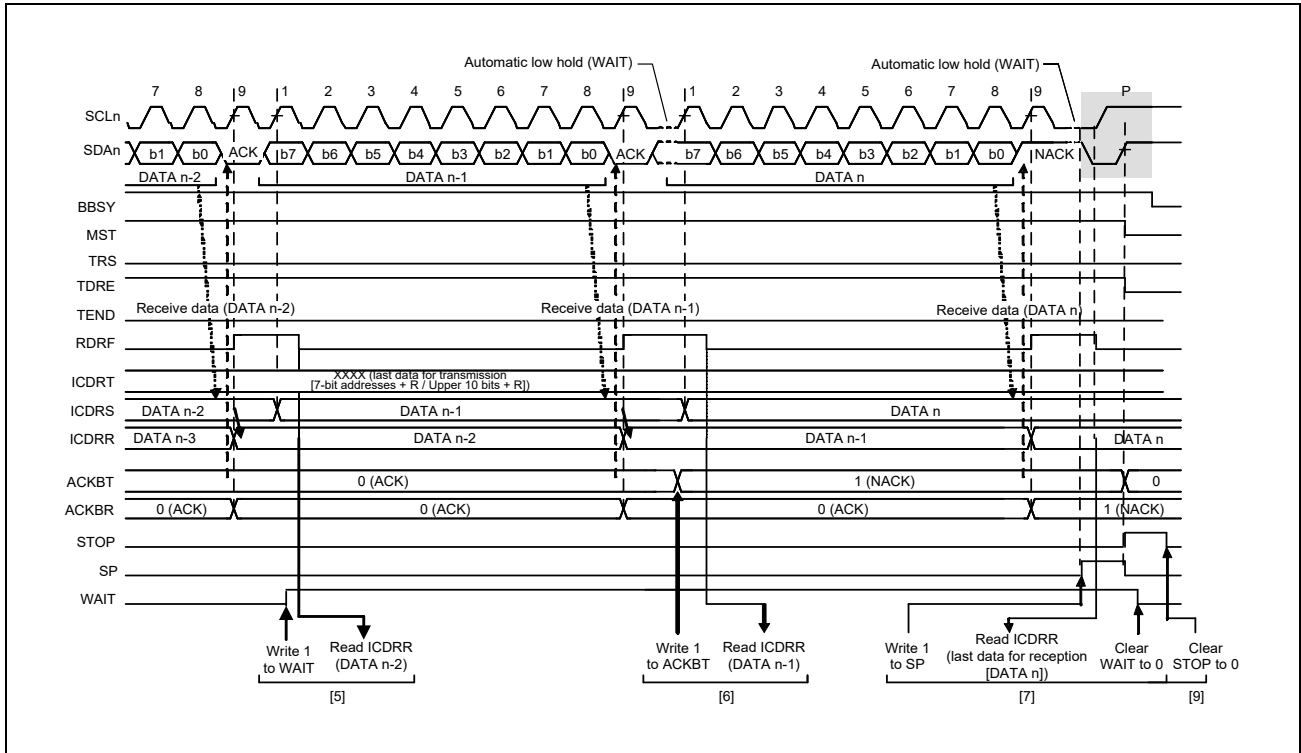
Automatic low hold (WAIT)

Automatic low hold (WAIT)

7 8 9 1 2 3 4 5 6 7 8 9 1 2 3 4 5 6 7 8 9 P

SCLn

SDAn b1 b0 ACK b7 b6 b5 b4 b3 b2 b1 b0 ACK b7 b6 b5 b4 b3 b2 b1 b0 NACK

DATA n-2 DATA n-1 DATA n

BBSY

MST

TRS

TDRE

TEND

Receive data (DATA n-2)

Receive data (DATA n-1)

Receive data (DATA n)

RDRF

ICDRT

XXXX (last data for transmission [7-bit addresses + R / Upper 10 bits + R])

ICDRS DATA n-2 DATA n-1 DATA n

ICDRR DATA n-3 DATA n-2 DATA n-1 DATA n

ACKBT 0 (ACK) 1 (NACK) 0

ACKBR 0 (ACK) 0 (ACK) 0 (ACK) 1 (NACK)

STOP

SP

WAIT

Write 1 to WAIT

Read ICDRR (DATA n-2)

[5]

Write 1 to ACKBT

Read ICDRR (DATA n-1)

[6]

Write 1 to SP

Read ICDRR (last data for reception [DATA n])

Clear WAIT to 0

[7]

Clear STOP to 0

[9]